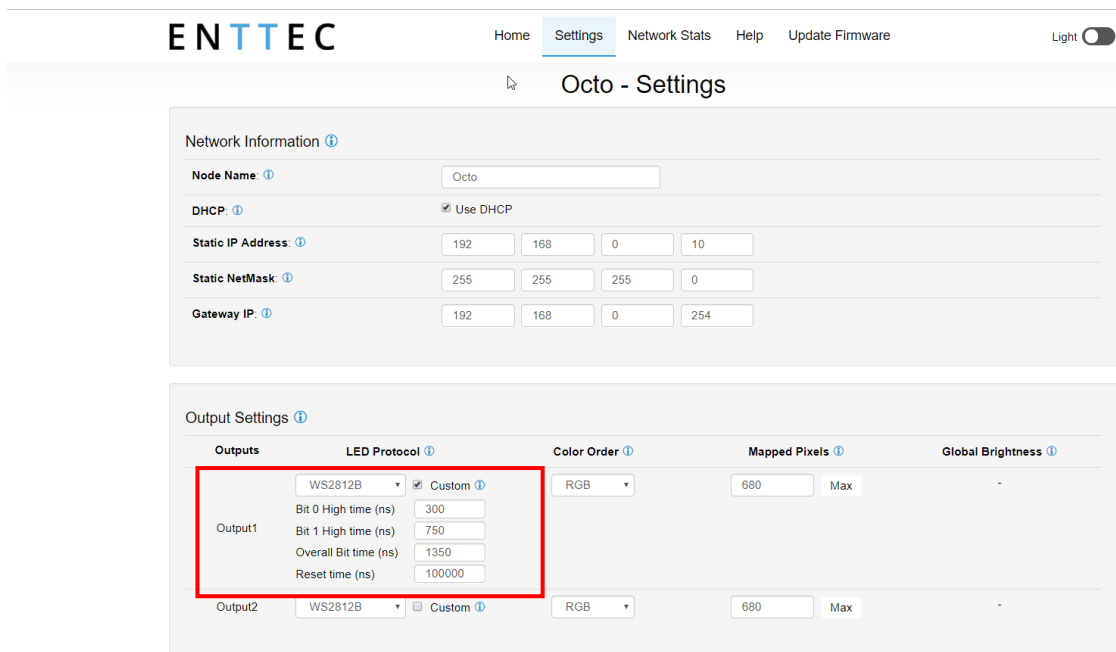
ENTTEC

Home Settings Network Stats Help Update Firmware

Light

Octo - Settings

Network Information ⓘ

Node Name: ⓘ Octo

DHCP: ⓘ Use DHCP

Static IP Address: ⓘ 192 168 0 10

Static NetMask: ⓘ 255 255 255 0

Gateway IP: ⓘ 192 168 0 254

Output Settings ⓘ

| Outputs | LED Protocol ⓘ | Color Order ⓘ | Mapped Pixels ⓘ | Global Brightness ⓘ |
|---|---|---|---|---|
| Output1 | WS2812B Custom ⓘ<br>Bit 0 High time (ns) 300<br>Bit 1 High time (ns) 750<br>Overall Bit time (ns) 1350<br>Reset time (ns) 100000 | RGB | 680 Max | - |
| Output2 | WS2812B Custom ⓘ | RGB | 680 Max | - |